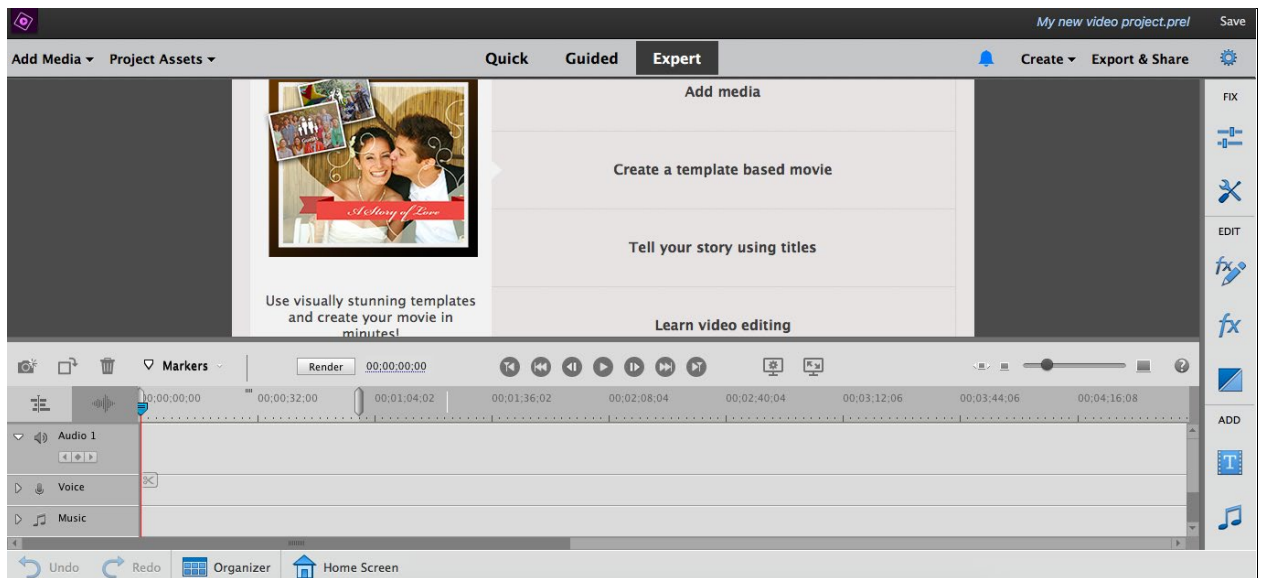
My new video project.prel
Save

Add Media ▾ Project Assets ▾
Quick Guided Expert
Create ▾ Export & Share

A Story of Love

Use visually stunning templates and create your movie in minutes!

Add media
Create a template based movie
Tell your story using titles
Learn video editing

FIX
EDIT
$fx$
ADD

Markers
Render 00;00;00;00

00;00;00;00 00;00;32;00 00;01;04;02 00;01;36;02 00;02;08;04 00;02;40;04 00;03;12;06 00;03;44;06 00;04;16;08

Audio 1
Voice
Music

Undo Redo Organizer Home Screen